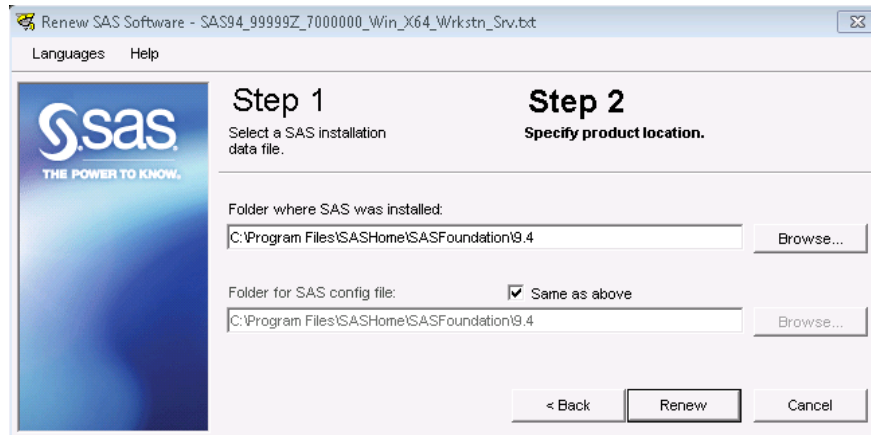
Renew SAS Software - SAS94_99999Z_7000000_Win_X64_Wrkstn_Srv.txt

Languages Help

sas
THE POWER TO KNOW.

Step 1
Select a SAS installation data file.

Step 2
Specify product location.

Folder where SAS was installed:

C:\Program Files\SASHome\SASFoundation\9.4

Browse...

Folder for SAS config file:

Same as above

C:\Program Files\SASHome\SASFoundation\9.4

Browse...

< Back

Renew

Cancel